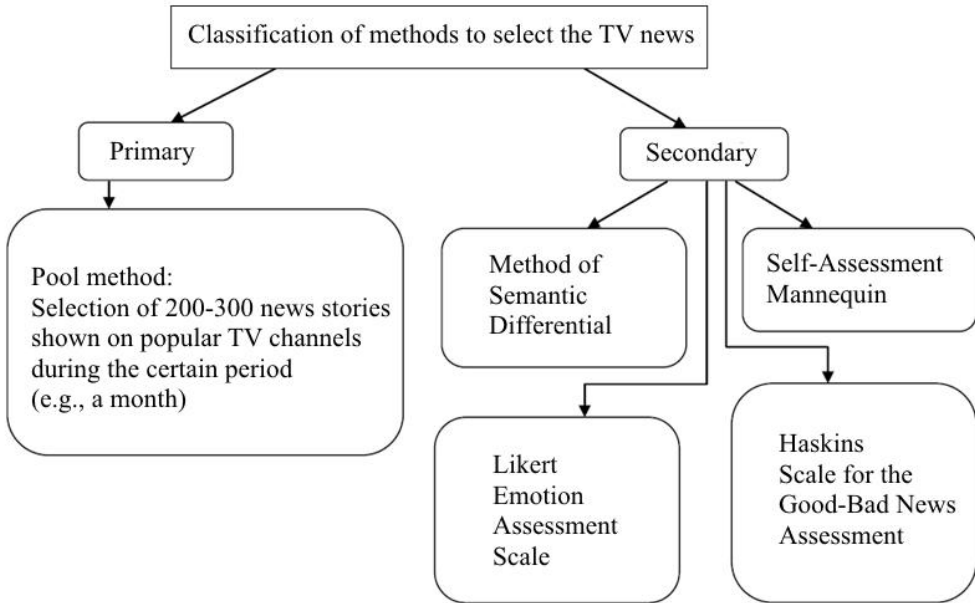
Classification of methods to select the TV news

Primary

Pool method:
Selection of 200-300 news stories shown on popular TV channels during the certain period (e.g., a month)

Secondary

Method of Semantic Differential

Self-Assessment Mannequin

Likert Emotion Assessment Scale

Haskins Scale for the Good-Bad News Assessment